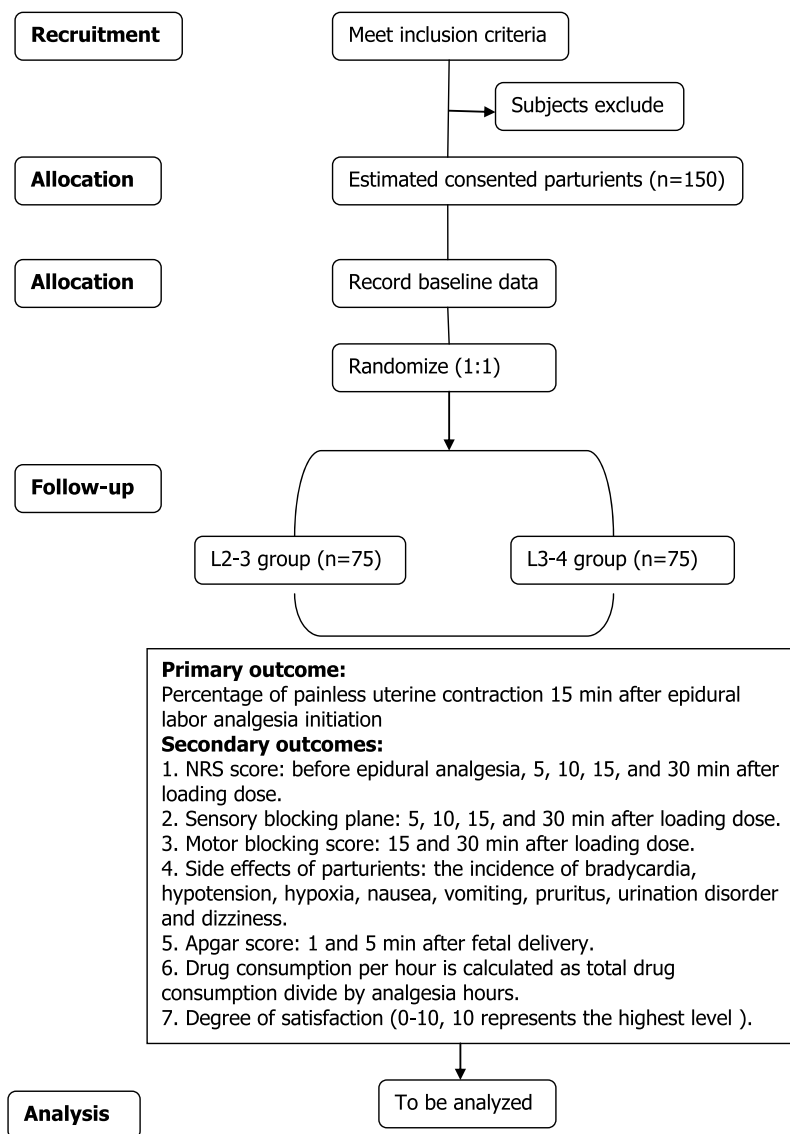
Recruitment

Meet inclusion criteria

Subjects exclude

Allocation

Estimated consented parturients (n=150)

Allocation

Record baseline data

Randomize (1:1)

Follow-up

L2-3 group (n=75)

L3-4 group (n=75)

**Primary outcome:**
Percentage of painless uterine contraction 15 min after epidural labor analgesia initiation
**Secondary outcomes:**
1. NRS score: before epidural analgesia, 5, 10, 15, and 30 min after loading dose.
2. Sensory blocking plane: 5, 10, 15, and 30 min after loading dose.
3. Motor blocking score: 15 and 30 min after loading dose.
4. Side effects of parturients: the incidence of bradycardia, hypotension, hypoxia, nausea, vomiting, pruritus, urination disorder and dizziness.
5. Apgar score: 1 and 5 min after fetal delivery.
6. Drug consumption per hour is calculated as total drug consumption divide by analgesia hours.
7. Degree of satisfaction (0-10, 10 represents the highest level ).

Analysis

To be analyzed